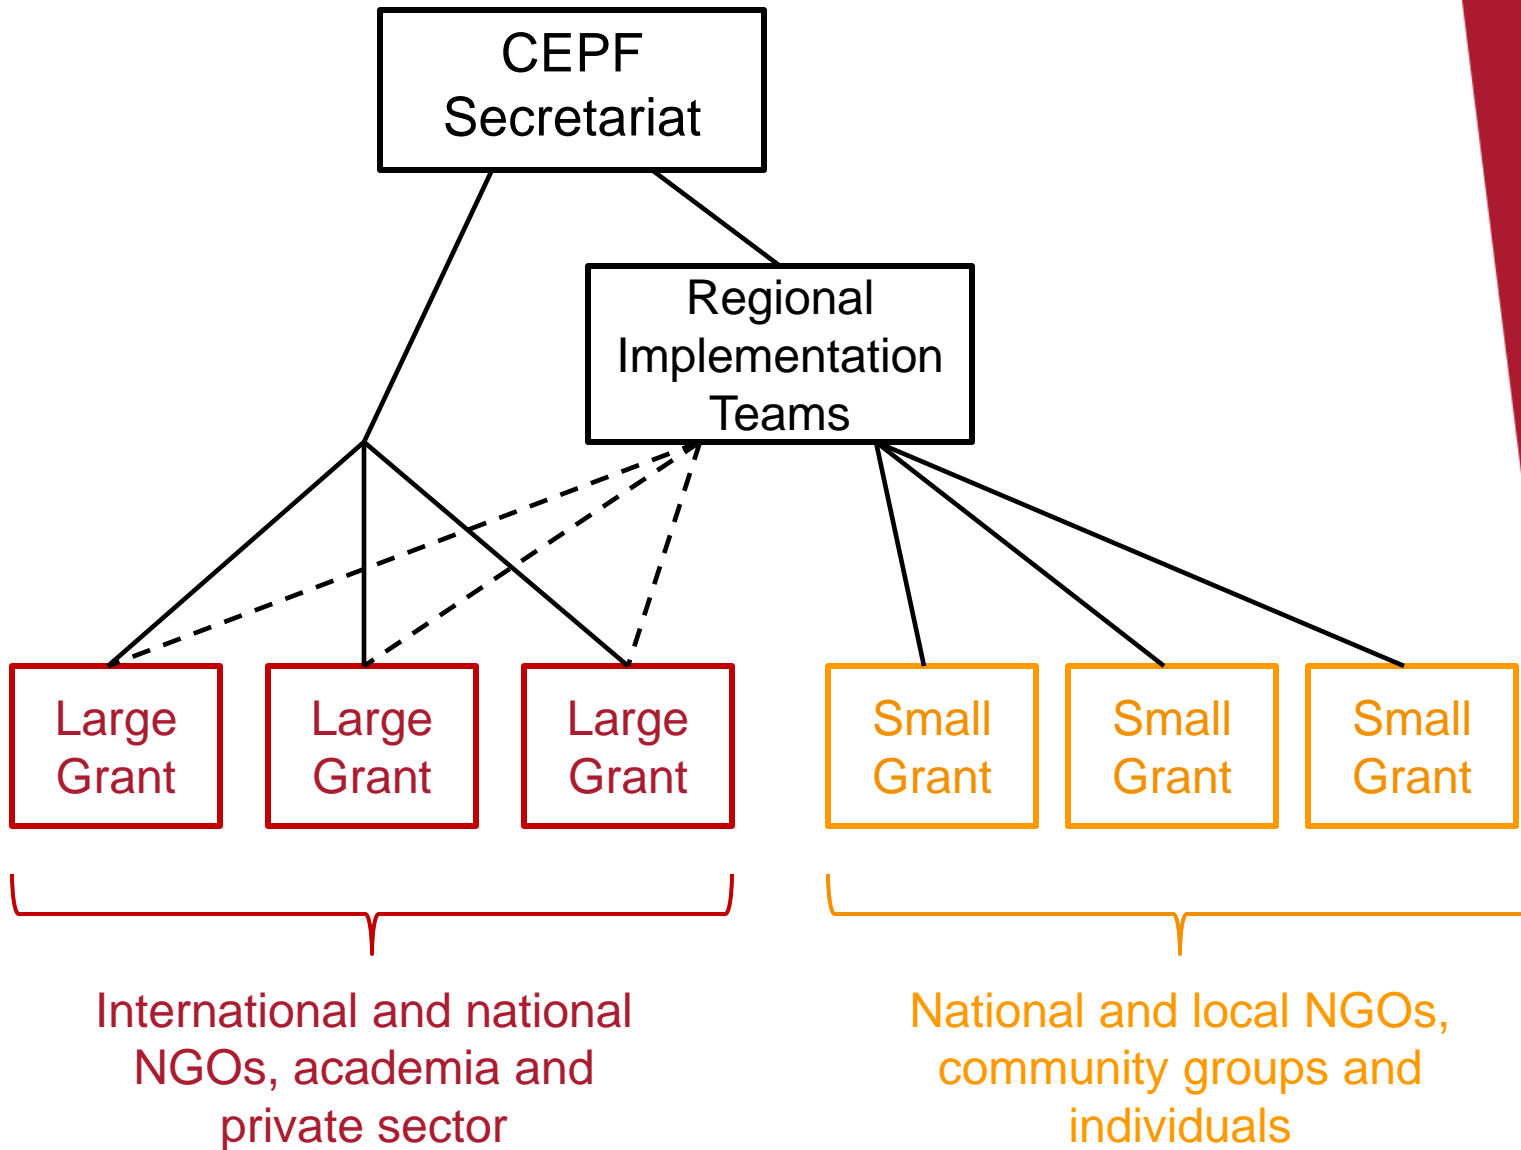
CEPF Secretariat

Regional Implementation Teams

Large Grant

Large Grant

Large Grant

Small Grant

Small Grant

Small Grant

International and national NGOs, academia and private sector

National and local NGOs, community groups and individuals